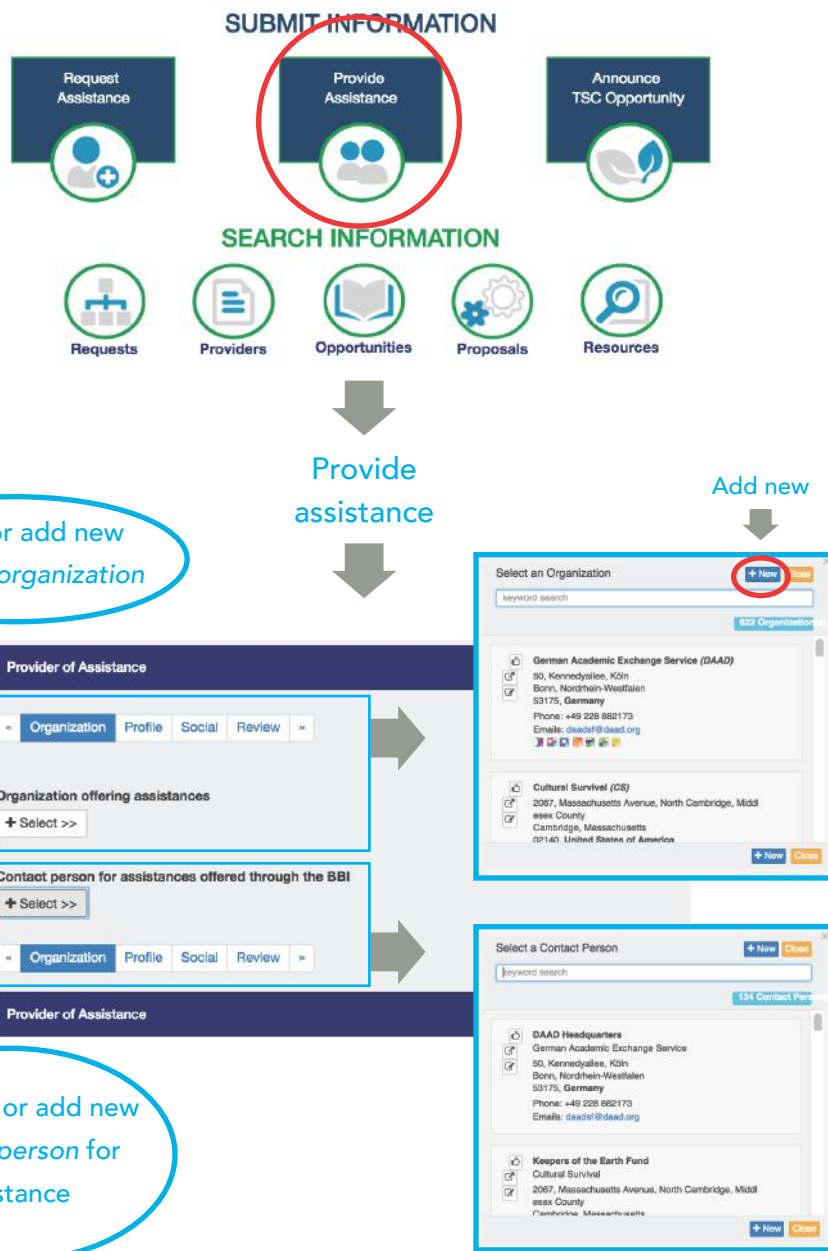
SUBMIT INFORMATION

Request Assistance

Provide Assistance

Announce TSC Opportunity

SEARCH INFORMATION

Requests

Providers

Opportunities

Proposals

Resources

Provide assistance

Add new

or add new *organization*

Provider of Assistance

« Organization Profile Social Review »

Organization offering assistances

+ Select >>

Contact person for assistances offered through the BBI

+ Select >>

« Organization Profile Social Review »

Provider of Assistance

or add new *person* for stance

Select an Organization

+ New Close

keyword search

822 Organization

German Academic Exchange Service *(DAAD)*
50, Kennedyallee, Köln
Bonn, Nordrhein-Westfalen
53175, **Germany**
Phone: +49 228 882173
Emails: daadsf@daad.org

Cultural Survival *(CS)*
2067, Massachusetts Avenue, North Cambridge, Middlesex County
Cambridge, Massachusetts
02140, **United States of America**

+ New Close

Select a Contact Person

+ New Close

keyword search

134 Contact Pers

DAAD Headquarters
German Academic Exchange Service
50, Kennedyallee, Köln
Bonn, Nordrhein-Westfalen
53175, **Germany**
Phone: +49 228 882173
Emails: daadsf@daad.org

Keepers of the Earth Fund
Cultural Survival
2067, Massachusetts Avenue, North Cambridge, Middlesex County
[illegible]

+ New Close